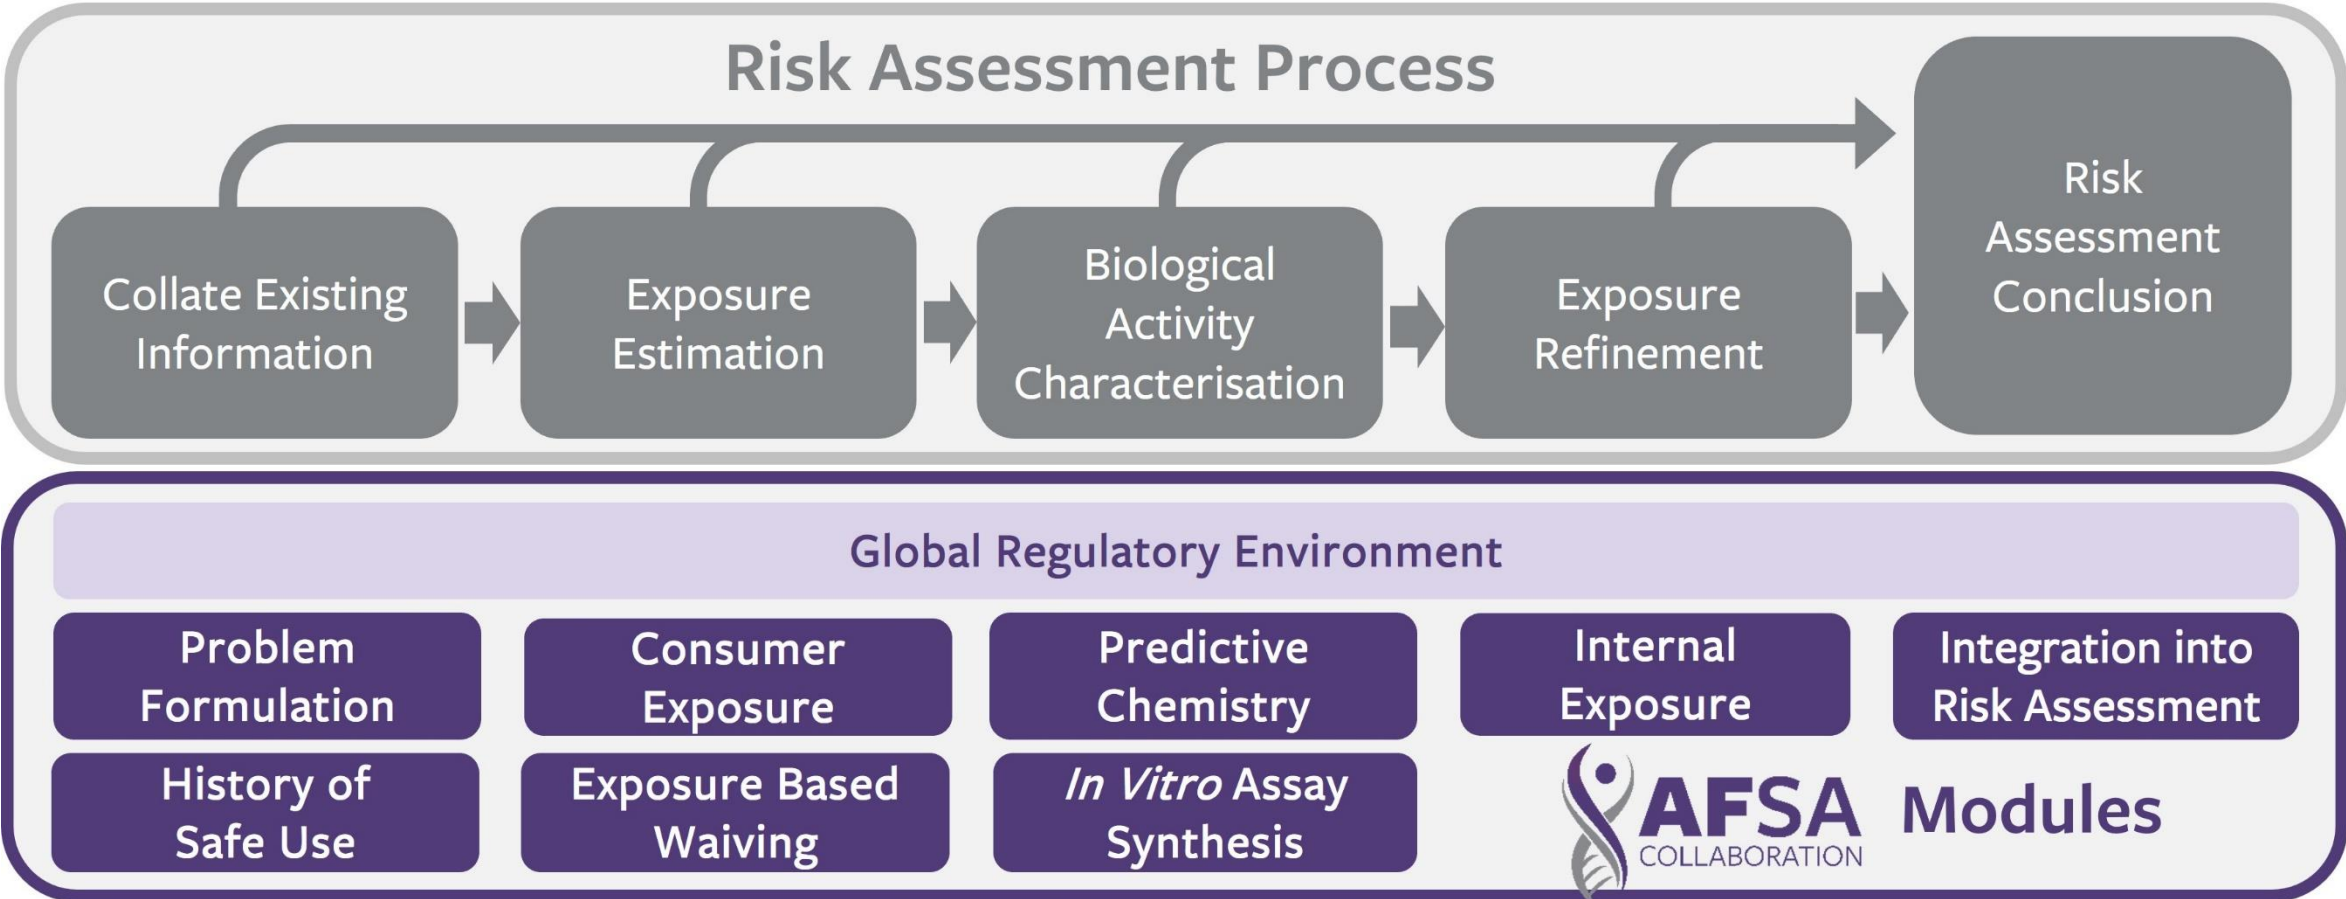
Risk Assessment Process

Collate Existing Information

Exposure Estimation

Biological Activity Characterisation

Exposure Refinement

Risk Assessment Conclusion

Global Regulatory Environment

Problem Formulation

Consumer Exposure

Predictive Chemistry

Internal Exposure

Integration into Risk Assessment

History of Safe Use

Exposure Based Waiving

*In Vitro* Assay Synthesis

AFSA COLLABORATION Modules